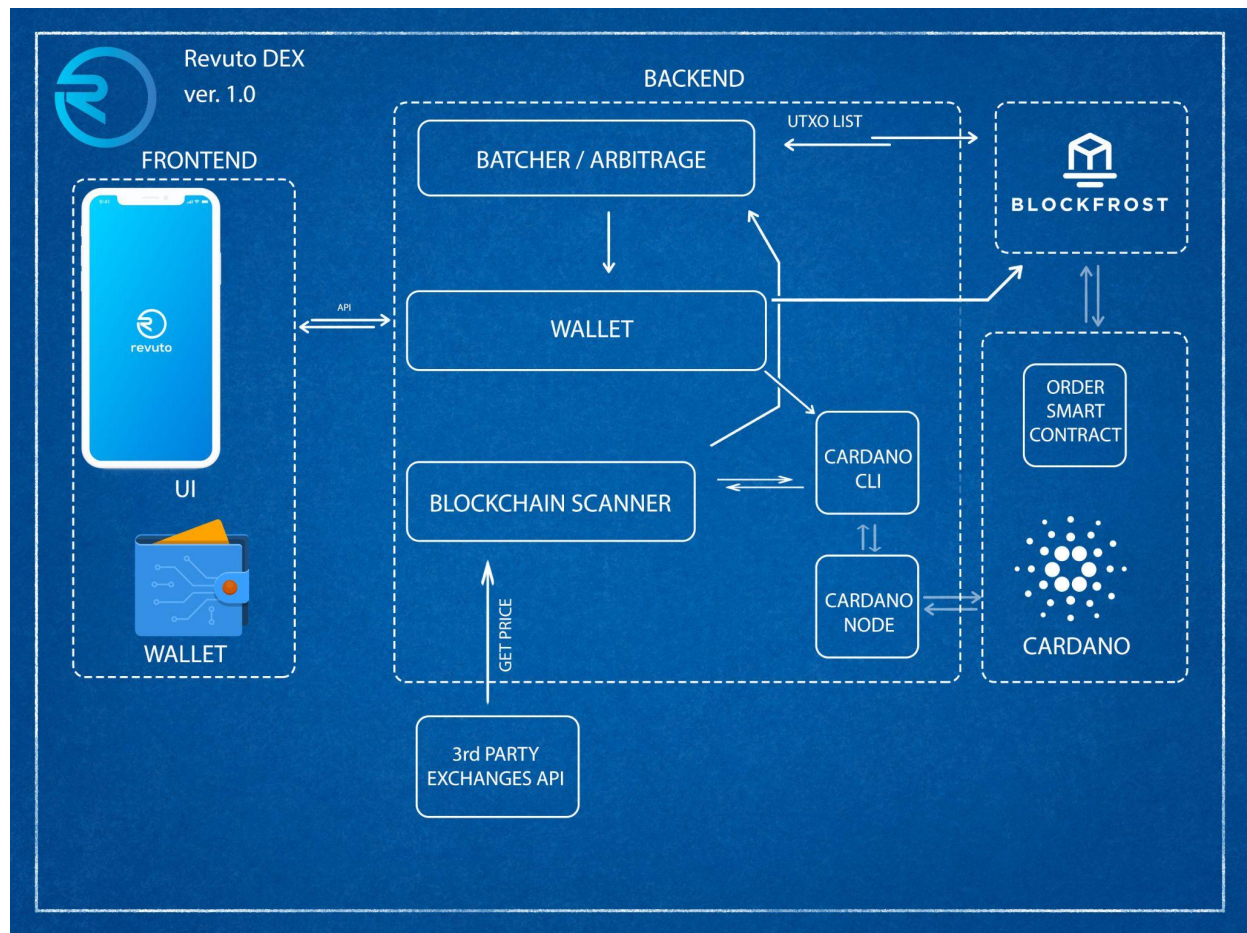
Revuto DEX
ver. 1.0

FRONTEND

revuto

UI

WALLET

API

BACKEND

UTXO LIST

BATCHER / ARBITRAGE

WALLET

BLOCKCHAIN SCANNER

CARDANO CLI

CARDANO NODE

GET PRICE

3rd PARTY EXCHANGES API

BLOCKFROST

ORDER SMART CONTRACT

CARDANO